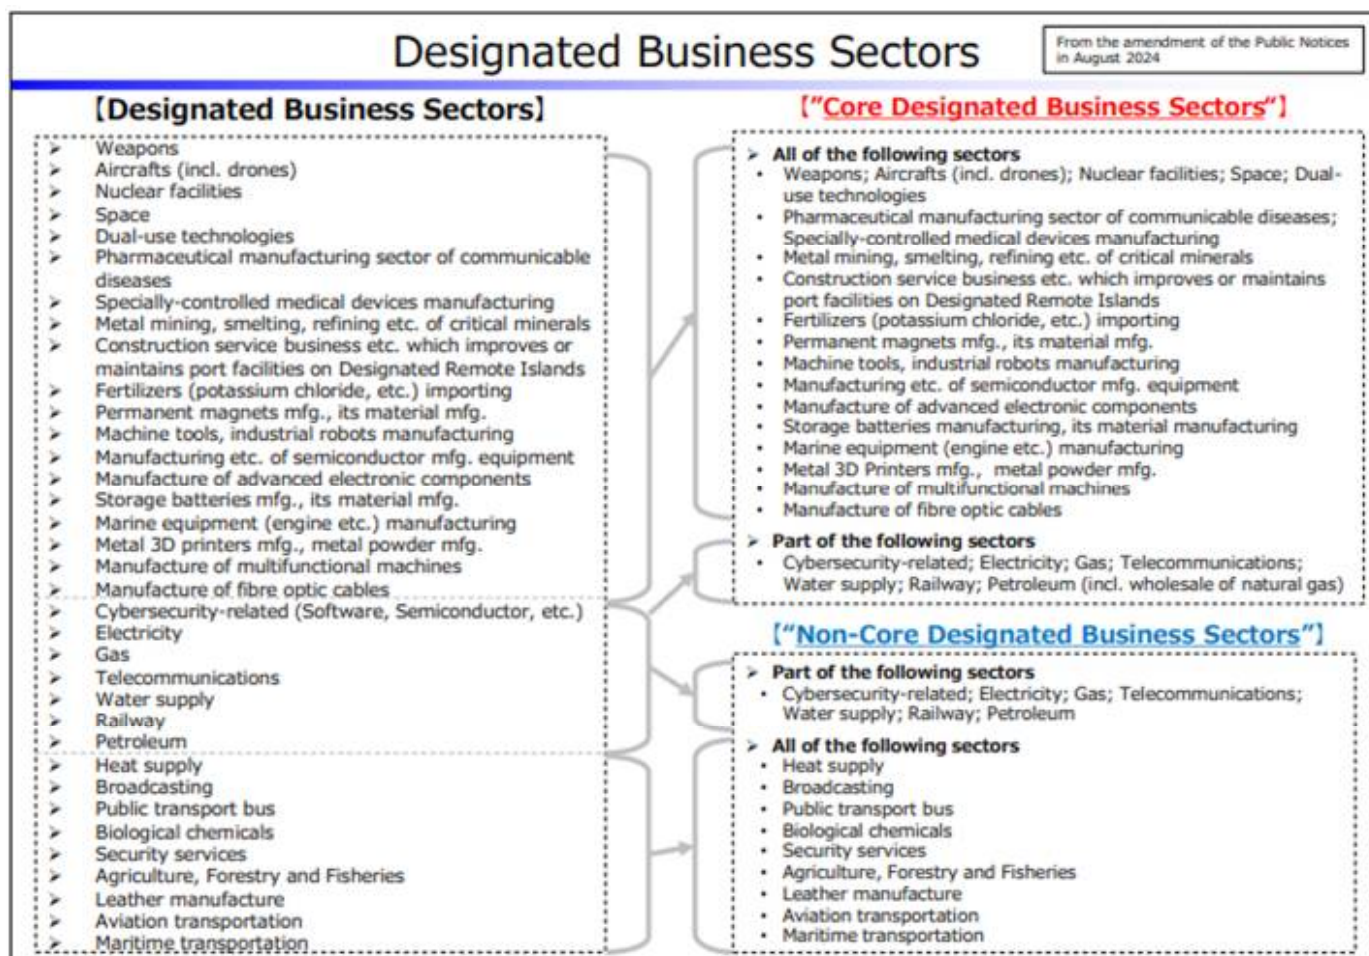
Designated Business Sectors

From the amendment of the Public Notices in August 2024

【Designated Business Sectors】

➢ Weapons
➢ Aircrafts (incl. drones)
➢ Nuclear facilities
➢ Space
➢ Dual-use technologies
➢ Pharmaceutical manufacturing sector of communicable diseases
➢ Specially-controlled medical devices manufacturing
➢ Metal mining, smelting, refining etc. of critical minerals
➢ Construction service business etc. which improves or maintains port facilities on Designated Remote Islands
➢ Fertilizers (potassium chloride, etc.) importing
➢ Permanent magnets mfg., its material mfg.
➢ Machine tools, industrial robots manufacturing
➢ Manufacturing etc. of semiconductor mfg. equipment
➢ Manufacture of advanced electronic components
➢ Storage batteries mfg., its material mfg.
➢ Marine equipment (engine etc.) manufacturing
➢ Metal 3D printers mfg., metal powder mfg.
➢ Manufacture of multifunctional machines
➢ Manufacture of fibre optic cables
➢ Cybersecurity-related (Software, Semiconductor, etc.)
➢ Electricity
➢ Gas
➢ Telecommunications
➢ Water supply
➢ Railway
➢ Petroleum
➢ Heat supply
➢ Broadcasting
➢ Public transport bus
➢ Biological chemicals
➢ Security services
➢ Agriculture, Forestry and Fisheries
➢ Leather manufacture
➢ Aviation transportation
➢ Maritime transportation

【"Core Designated Business Sectors"】

➢ All of the following sectors
• Weapons; Aircrafts (incl. drones); Nuclear facilities; Space; Dual-use technologies
• Pharmaceutical manufacturing sector of communicable diseases; Specially-controlled medical devices manufacturing
• Metal mining, smelting, refining etc. of critical minerals
• Construction service business etc. which improves or maintains port facilities on Designated Remote Islands
• Fertilizers (potassium chloride, etc.) importing
• Permanent magnets mfg., its material mfg.
• Machine tools, industrial robots manufacturing
• Manufacturing etc. of semiconductor mfg. equipment
• Manufacture of advanced electronic components
• Storage batteries manufacturing, its material manufacturing
• Marine equipment (engine etc.) manufacturing
• Metal 3D Printers mfg., metal powder mfg.
• Manufacture of multifunctional machines
• Manufacture of fibre optic cables

➢ Part of the following sectors
• Cybersecurity-related; Electricity; Gas; Telecommunications; Water supply; Railway; Petroleum (incl. wholesale of natural gas)

【"Non-Core Designated Business Sectors"】

➢ Part of the following sectors
• Cybersecurity-related; Electricity; Gas; Telecommunications; Water supply; Railway; Petroleum

➢ All of the following sectors
• Heat supply
• Broadcasting
• Public transport bus
• Biological chemicals
• Security services
• Agriculture, Forestry and Fisheries
• Leather manufacture
• Aviation transportation
• Maritime transportation